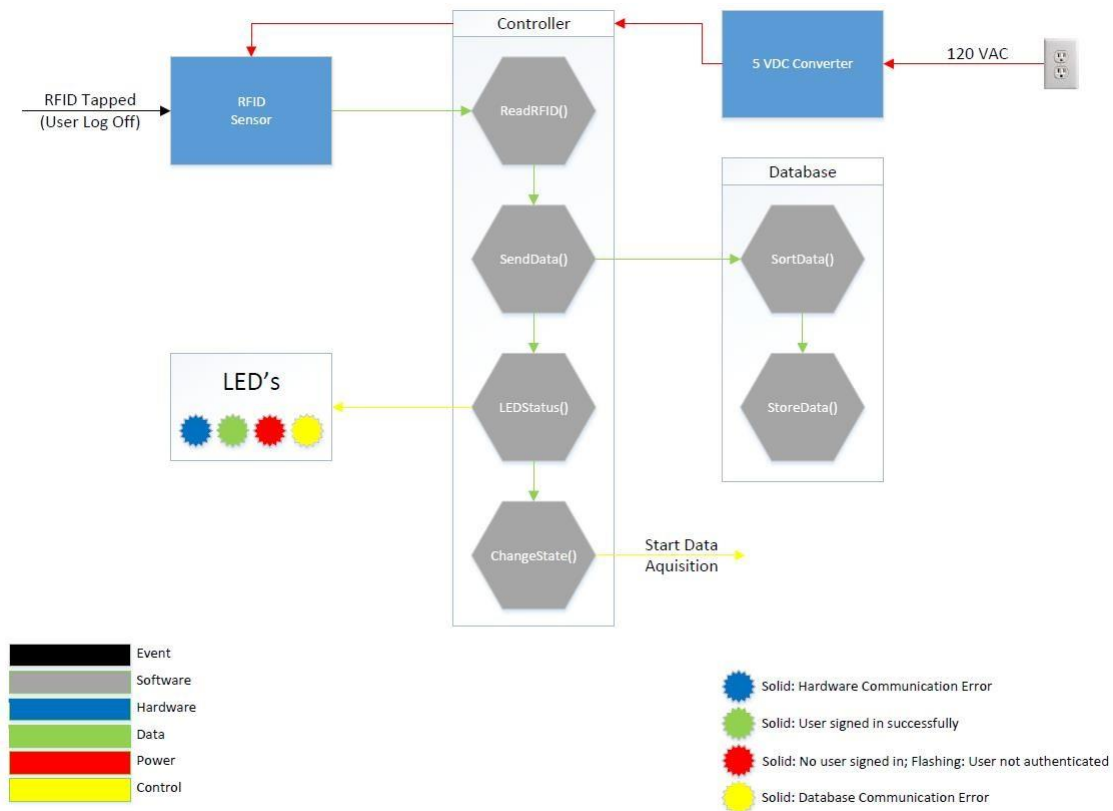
Controller

5 VDC Converter

120 VAC

RFID Tapped
(User Log Off)

RFID
Sensor

ReadRFID()

Database

SendData()

SortData()

LED's

LEDStatus()

StoreData()

ChangeState()

Start Data
Aquisition

Event
Software
Hardware
Data
Power
Control

Solid: Hardware Communication Error
Solid: User signed in successfully
Solid: No user signed in; Flashing: User not authenticated
Solid: Database Communication Error